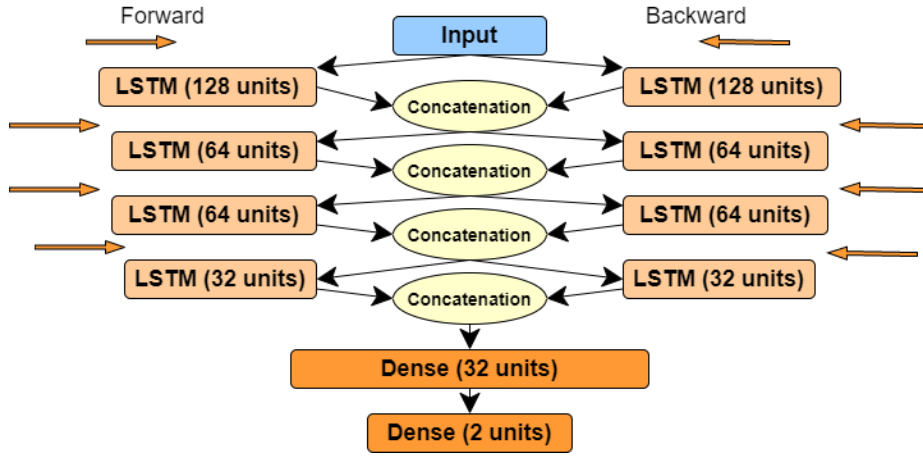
Forward

Input

Backward

LSTM (128 units)

Concatenation

LSTM (128 units)

LSTM (64 units)

Concatenation

LSTM (64 units)

LSTM (64 units)

Concatenation

LSTM (64 units)

LSTM (32 units)

Concatenation

LSTM (32 units)

Dense (32 units)

Dense (2 units)